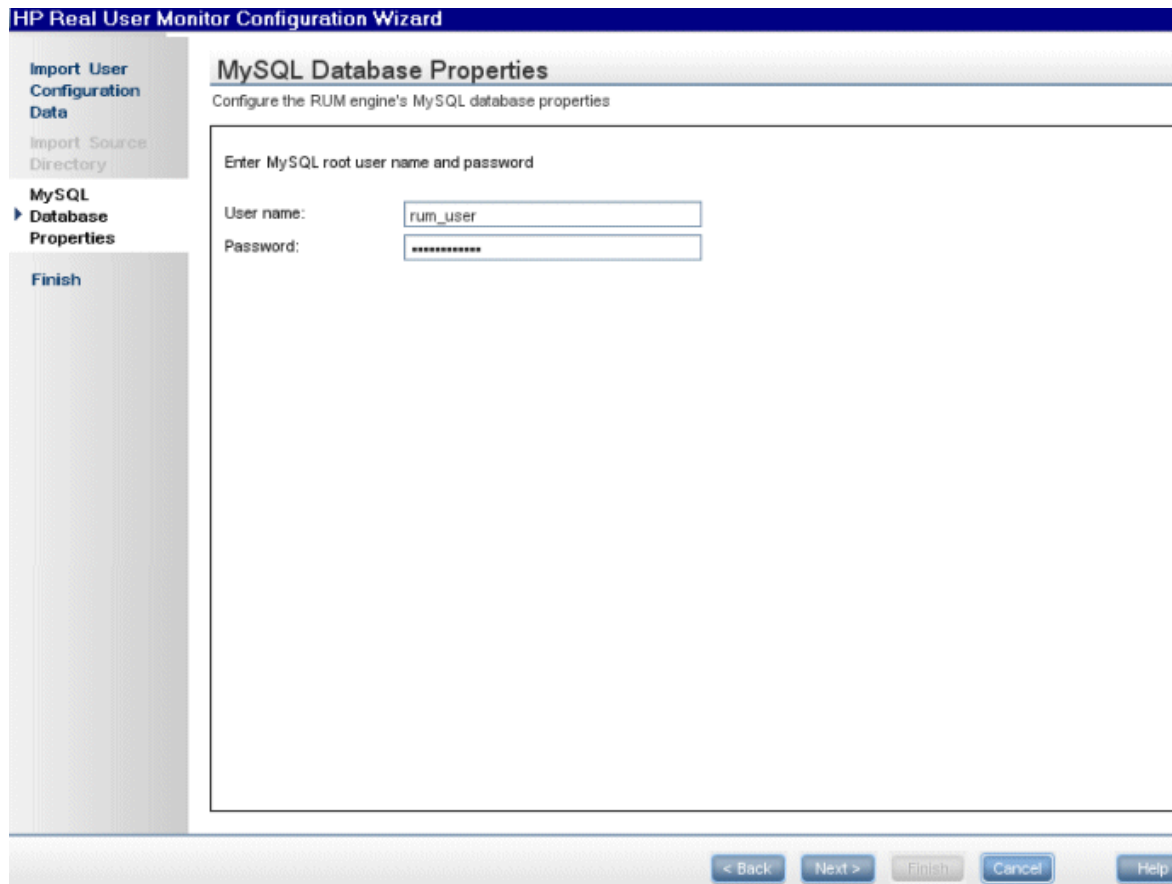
HP Real User Monitor Configuration Wizard

Import User Configuration Data

Import Source Directory

MySQL Database Properties

Finish

MySQL Database Properties

Configure the RUM engine's MySQL database properties

Enter MySQL root user name and password

User name: rum_user

Password: •••••••••••••

< Back Next > Finish Cancel Help